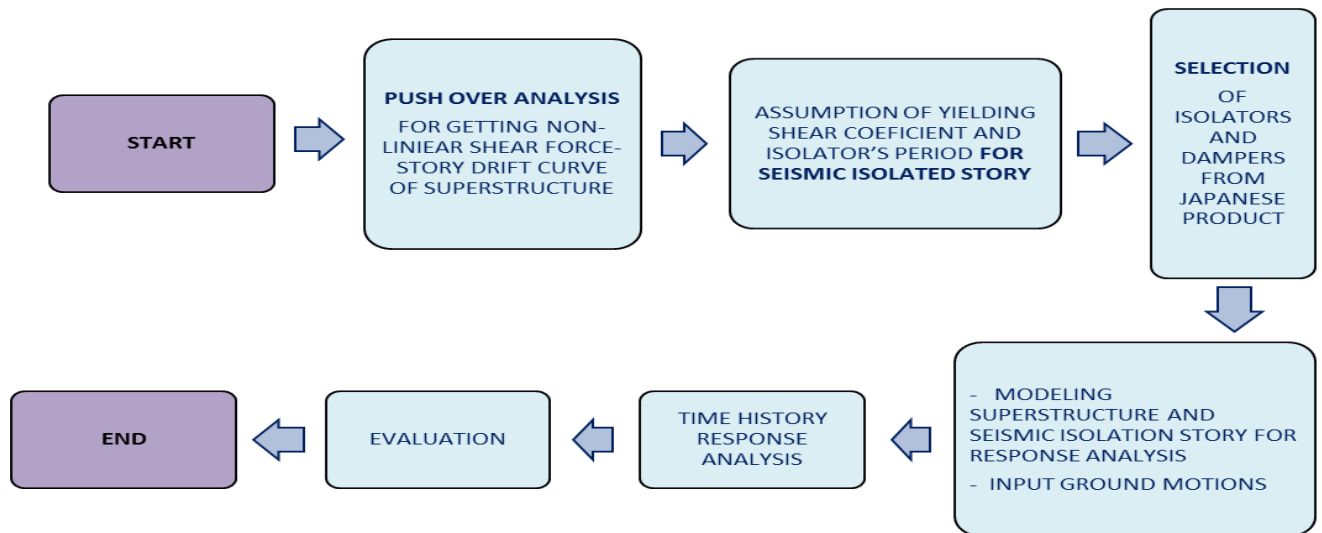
START

PUSH OVER ANALYSIS

FOR GETTING NON-LINIEAR SHEAR FORCE-STORY DRIFT CURVE OF SUPERSTRUCTURE

ASSUMPTION OF YIELDING SHEAR COEFICIENT AND ISOLATOR'S PERIOD FOR SEISMIC ISOLATED STORY

SELECTION OF ISOLATORS AND DAMPERS FROM JAPANESE PRODUCT

- MODELING SUPERSTRUCTURE AND SEISMIC ISOLATION STORY FOR RESPONSE ANALYSIS

- INPUT GROUND MOTIONS

TIME HISTORY RESPONSE ANALYSIS

EVALUATION

END